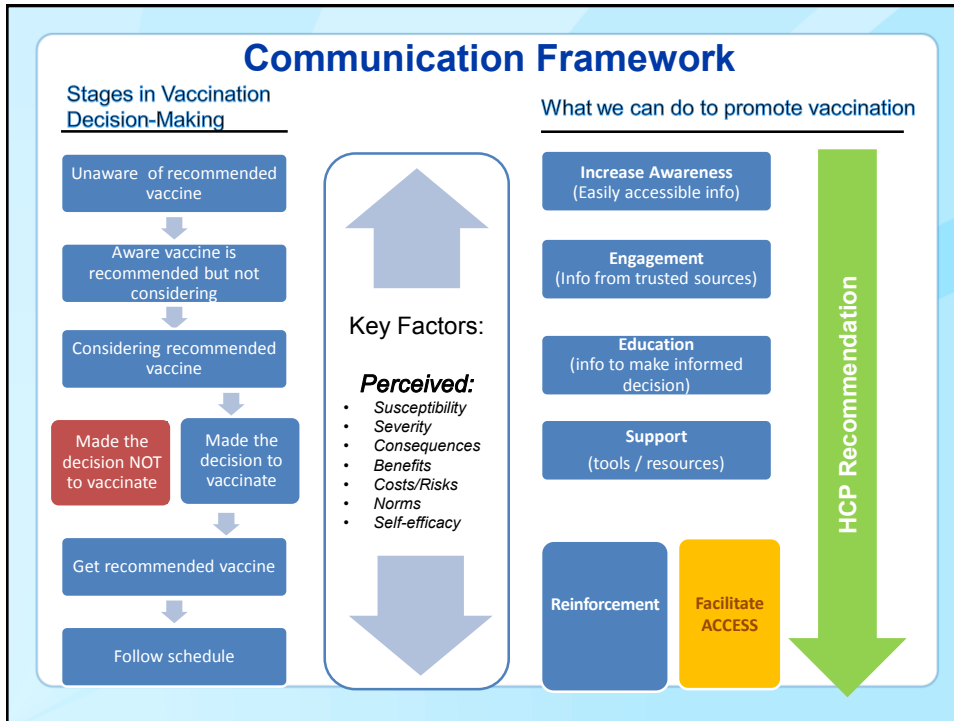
Communication Framework

Stages in Vaccination Decision-Making

Unaware of recommended vaccine

Aware vaccine is recommended but not considering

Considering recommended vaccine

Made the decision NOT to vaccinate

Made the decision to vaccinate

Get recommended vaccine

Follow schedule

Key Factors:

Perceived:

- Susceptibility
- Severity
- Consequences
- Benefits
- Costs/Risks
- Norms
- Self-efficacy

What we can do to promote vaccination

Increase Awareness
(Easily accessible info)

Engagement
(Info from trusted sources)

Education
(info to make informed decision)

Support
(tools / resources)

Reinforcement

Facilitate ACCESS

HCP Recommendation